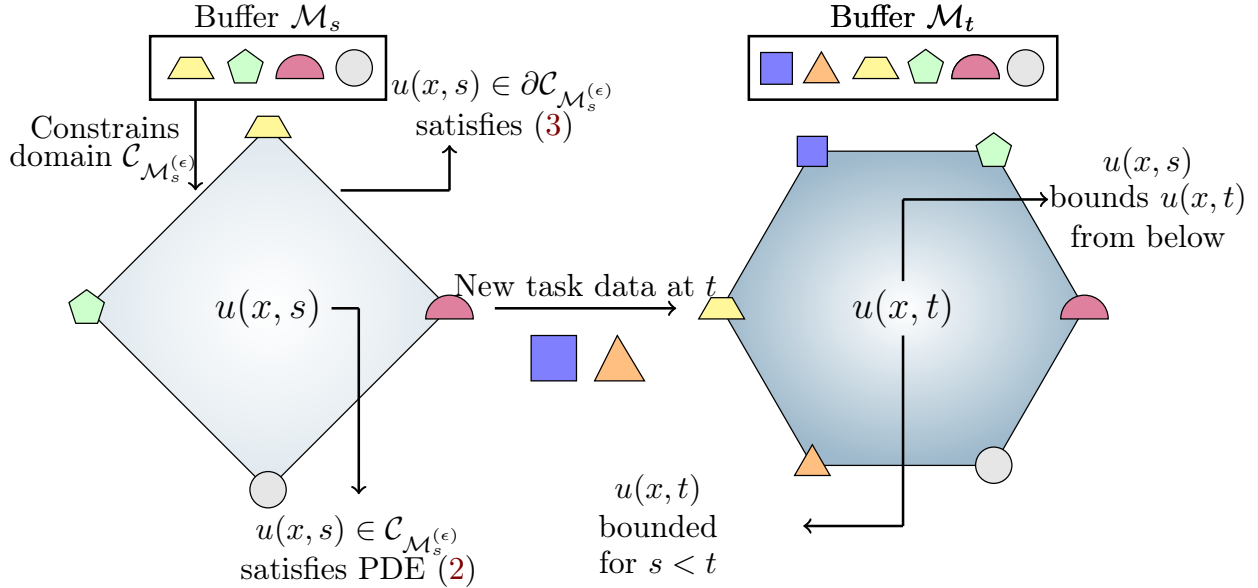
Buffer $\mathcal{M}_s$

Buffer $\mathcal{M}_t$

Constrains domain $\mathcal{C}_{\mathcal{M}_s^{(\epsilon)}}$

$u(x,s) \in \partial\mathcal{C}_{\mathcal{M}_s^{(\epsilon)}}$ satisfies (3)

$u(x,s)$ bounds $u(x,t)$ from below

$u(x,s)$

New task data at $t$

$u(x,t)$

$u(x,s) \in \mathcal{C}_{\mathcal{M}_s^{(\epsilon)}}$ satisfies PDE (2)

$u(x,t)$ bounded for $s < t$